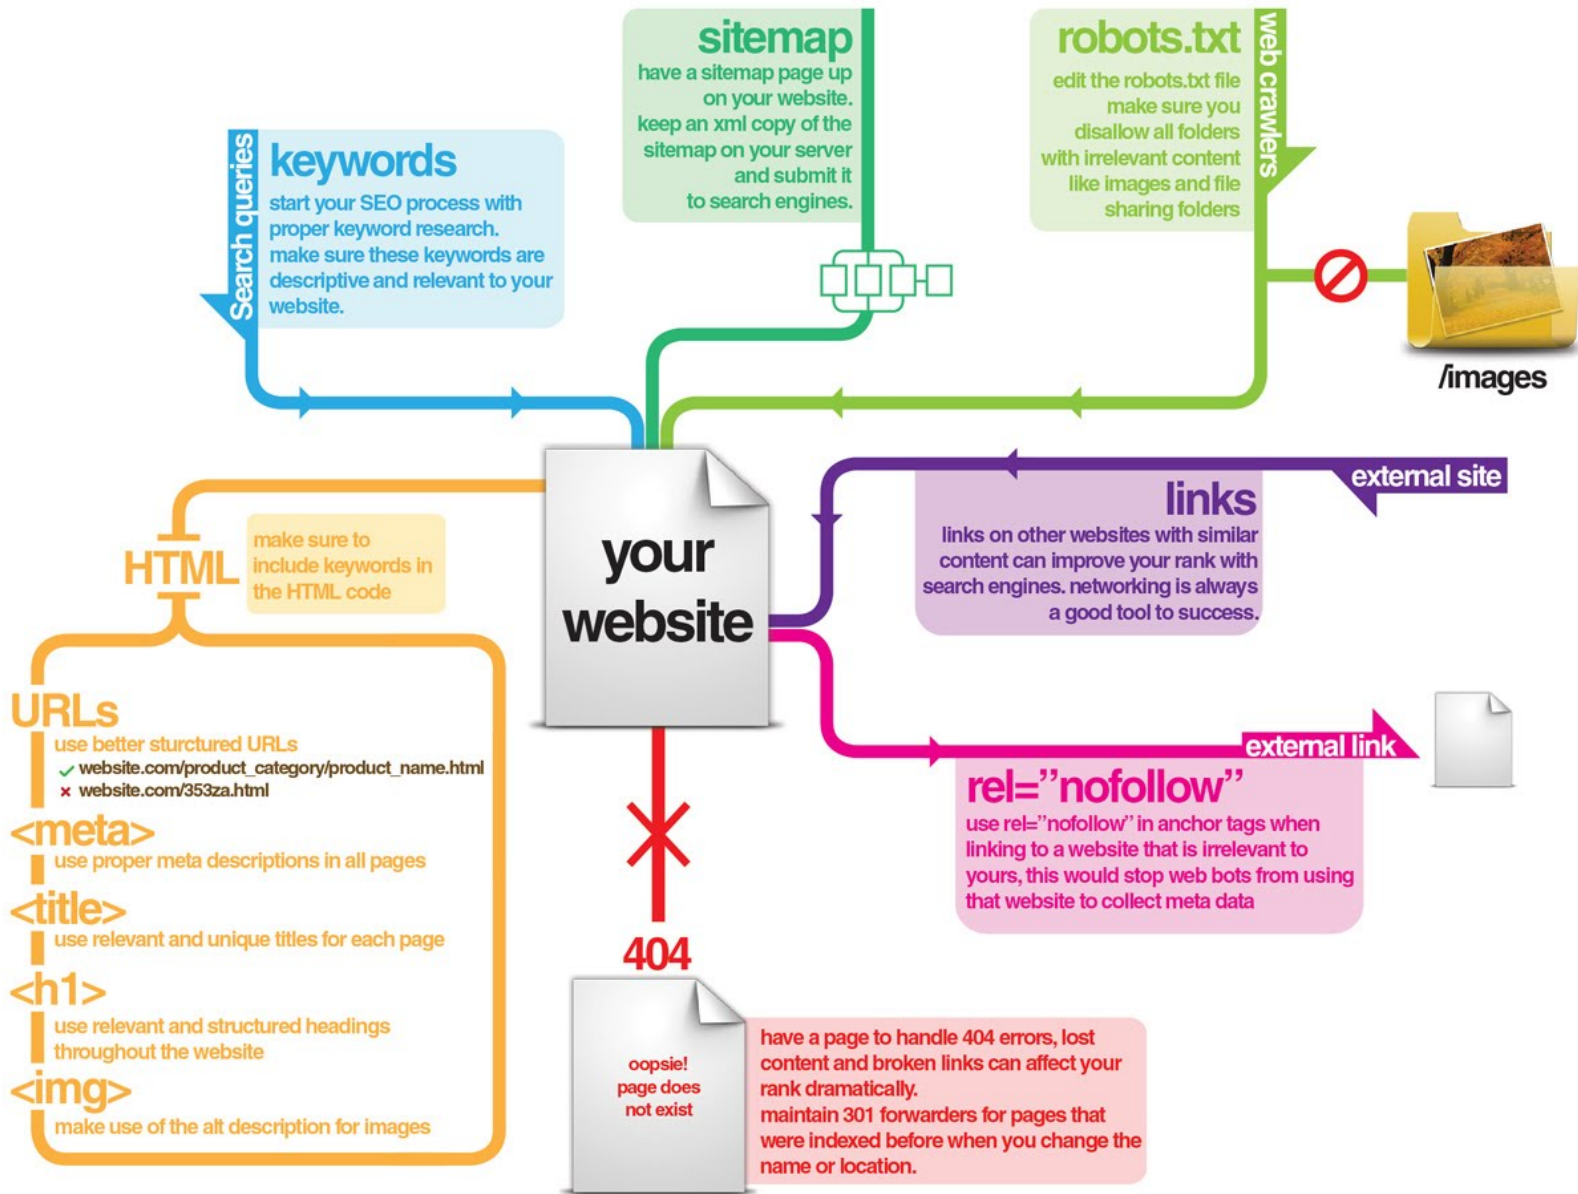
Search queries

keywords
start your SEO process with proper keyword research. make sure these keywords are descriptive and relevant to your website.

sitemap
have a sitemap page up on your website. keep an xml copy of the sitemap on your server and submit it to search engines.

robots.txt
edit the robots.txt file make sure you disallow all folders with irrelevant content like images and file sharing folders

web crawlers

/images

your website

HTML

make sure to include keywords in the HTML code

URLs
use better sturctured URLs
✓ website.com/product_category/product_name.html
× website.com/353za.html

<meta>
use proper meta descriptions in all pages

<title>
use relevant and unique titles for each page

<h1>
use relevant and structured headings throughout the website

<img>
make use of the alt description for images

external site

links
links on other websites with similar content can improve your rank with search engines. networking is always a good tool to success.

external link

rel=”nofollow”
use rel=”nofollow” in anchor tags when linking to a website that is irrelevant to yours, this would stop web bots from using that website to collect meta data

404

oopsie!
page does not exist

have a page to handle 404 errors, lost content and broken links can affect your rank dramatically.
maintain 301 forwarders for pages that were indexed before when you change the name or location.